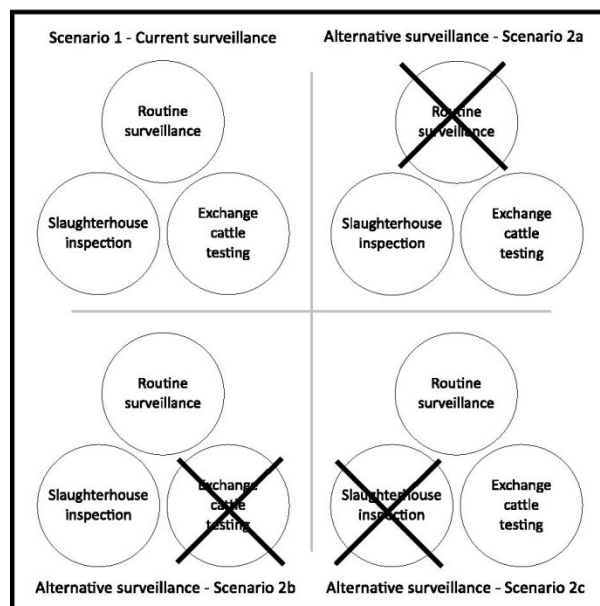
Scenario 1 - Current surveillance

Routine surveillance

Slaughterhouse inspection

Exchange cattle testing

Alternative surveillance - Scenario 2a

Routine surveillance

Slaughterhouse inspection

Exchange cattle testing

Routine surveillance

Slaughterhouse inspection

Exchange cattle testing

Alternative surveillance - Scenario 2b

Routine surveillance

Slaughterhouse inspection

Exchange cattle testing

Alternative surveillance - Scenario 2c